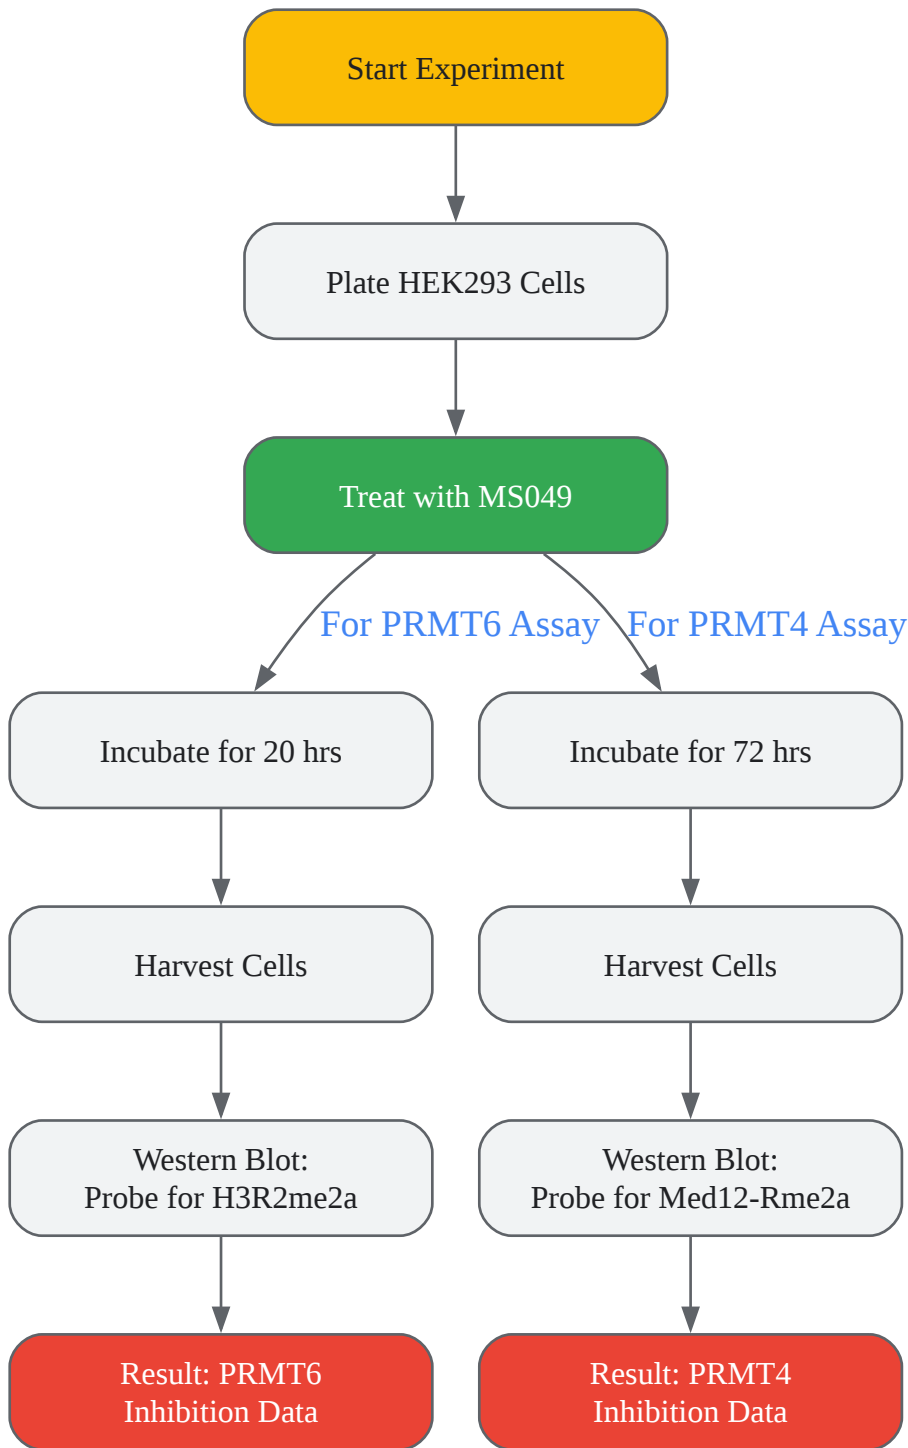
Start Experiment

Plate HEK293 Cells

Treat with MS049

For PRMT6 Assay

For PRMT4 Assay

Incubate for 20 hrs

Harvest Cells

Western Blot:
Probe for H3R2me2a

Result: PRMT6
Inhibition Data

Incubate for 72 hrs

Harvest Cells

Western Blot:
Probe for Med12-Rme2a

Result: PRMT4
Inhibition Data